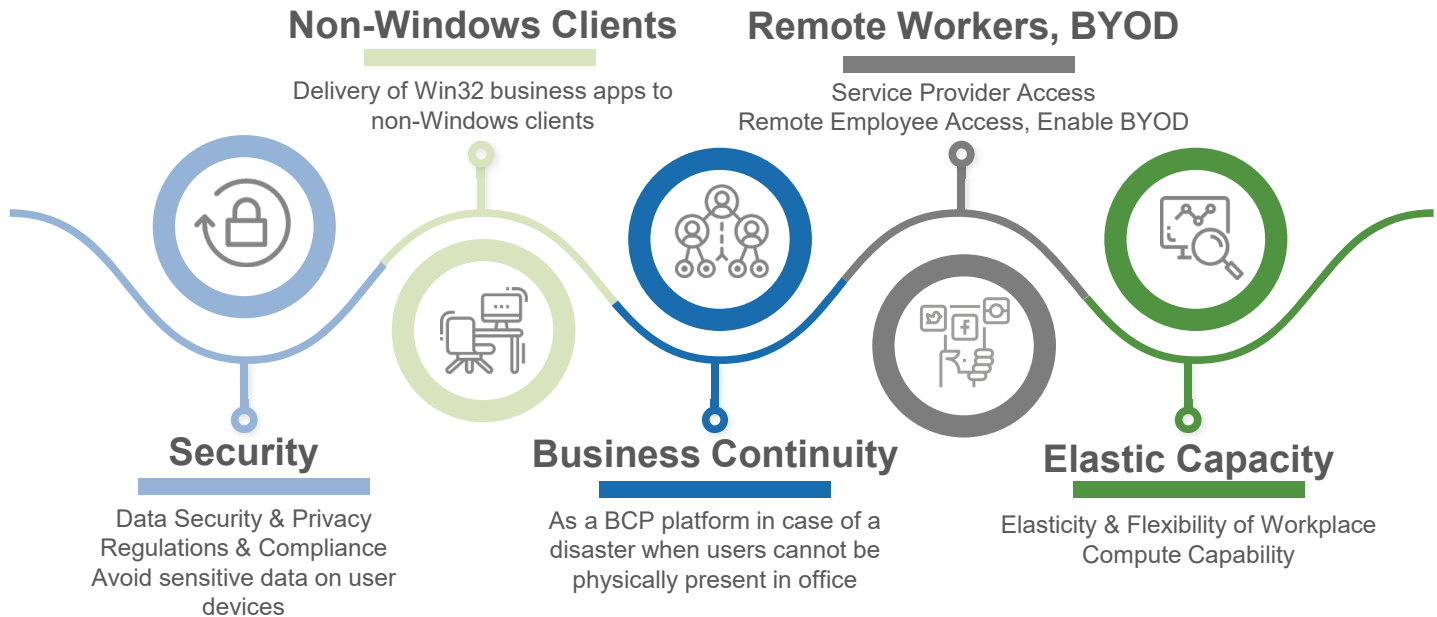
Non-Windows Clients

Delivery of Win32 business apps to non-Windows clients

Remote Workers, BYOD

Service Provider Access
Remote Employee Access, Enable BYOD

Security

Data Security & Privacy
Regulations & Compliance
Avoid sensitive data on user devices

Business Continuity

As a BCP platform in case of a disaster when users cannot be physically present in office

Elastic Capacity

Elasticity & Flexibility of Workplace Compute Capability